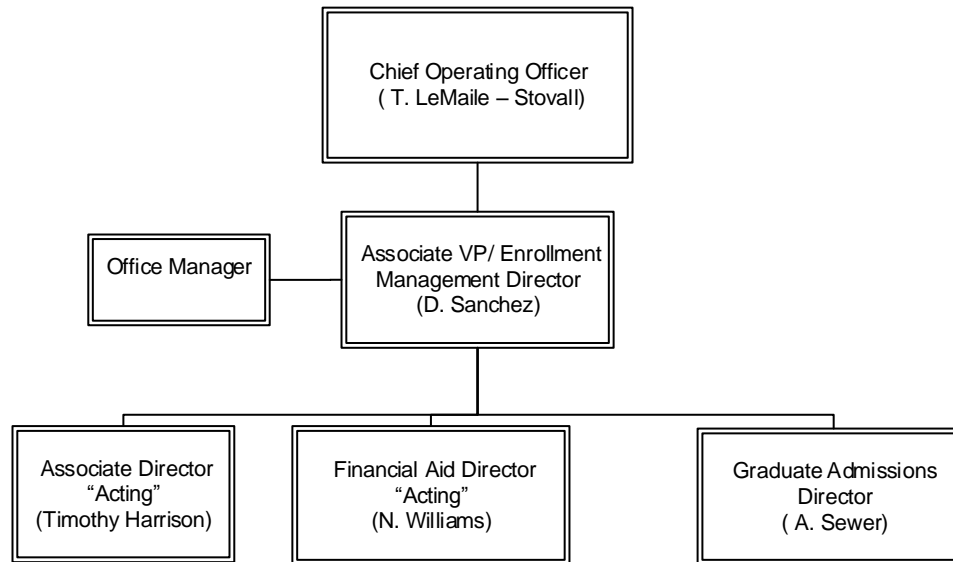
Chief Operating Officer
( T. LeMaile – Stovall)

Office Manager

Associate VP/ Enrollment Management Director
(D. Sanchez)

Associate Director
"Acting"
(Timothy Harrison)

Financial Aid Director
"Acting"
(N. Williams)

Graduate Admissions Director
( A. Sewer)